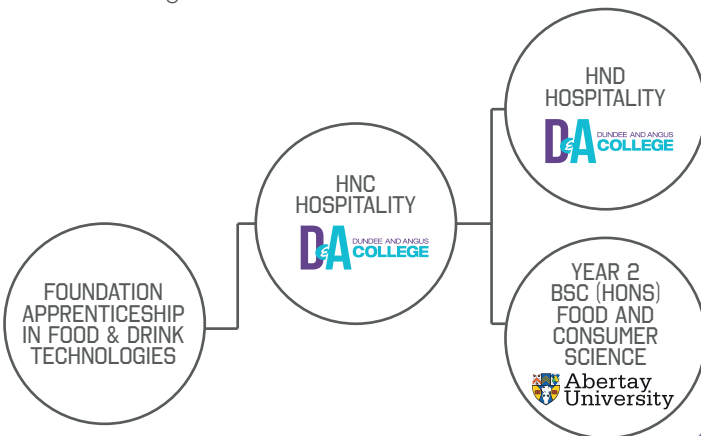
FOUNDATION APPRENTICESHIP IN FOOD & DRINK TECHNOLOGIES

HNC HOSPITALITY

D&A DUNDEE AND ANGUS COLLEGE

HND HOSPITALITY

D&A DUNDEE AND ANGUS COLLEGE

YEAR 2 BSC (HONS) FOOD AND CONSUMER SCIENCE

Abertay University